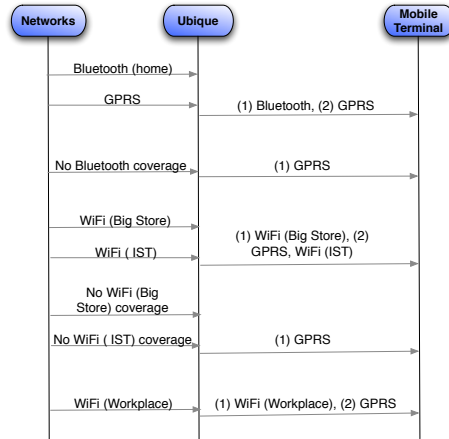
Networks

Ubique

Mobile Terminal

Bluetooth (home)

GPRS

(1) Bluetooth, (2) GPRS

No Bluetooth coverage

(1) GPRS

WiFi (Big Store)

WiFi ( IST)

(1) WiFi (Big Store), (2) GPRS, WiFi (IST)

No WiFi (Big Store) coverage

No WiFi ( IST) coverage

(1) GPRS

WiFi (Workplace)

(1) WiFi (Workplace), (2) GPRS